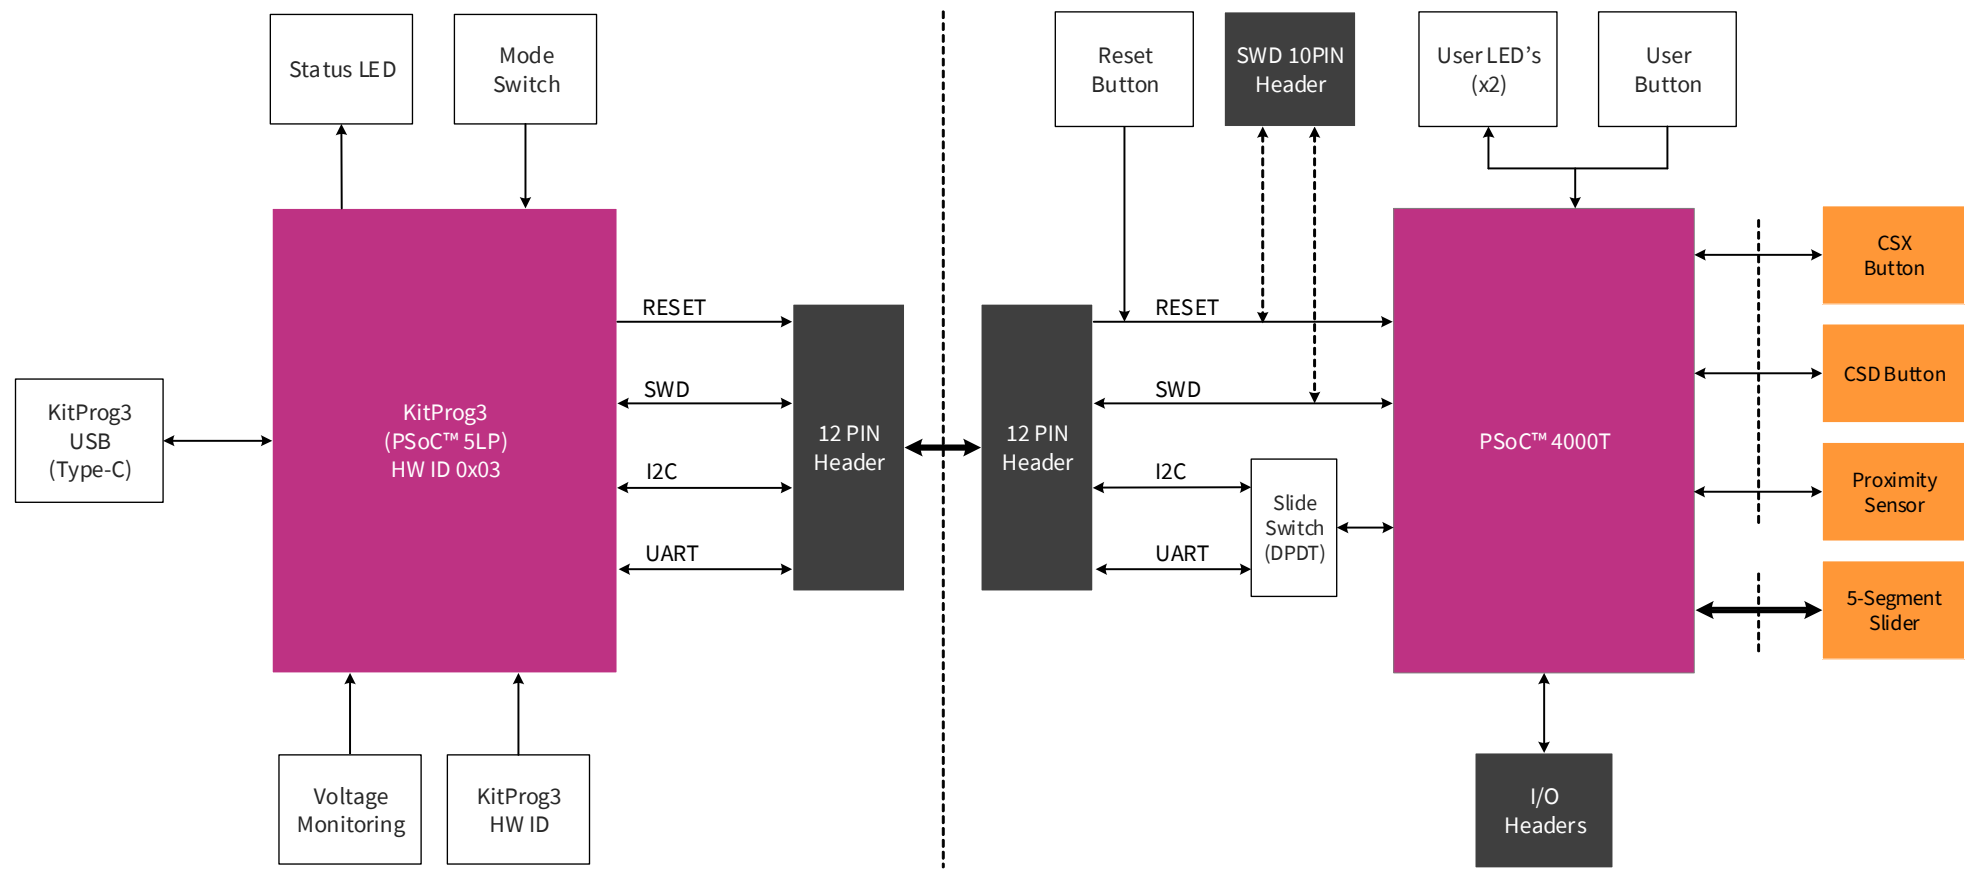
Status LED

Mode Switch

Reset Button

SWD 10PIN Header

User LED’s (x2)

User Button

KitProg3 USB (Type-C)

KitProg3 (PSoC™ 5LP) HW ID 0x03

RESET

SWD

I2C

UART

12 PIN Header

12 PIN Header

RESET

SWD

I2C

UART

Slide Switch (DPDT)

PSoC™ 4000T

CSX Button

CSD Button

Proximity Sensor

5-Segment Slider

Voltage Monitoring

KitProg3 HW ID

I/O Headers